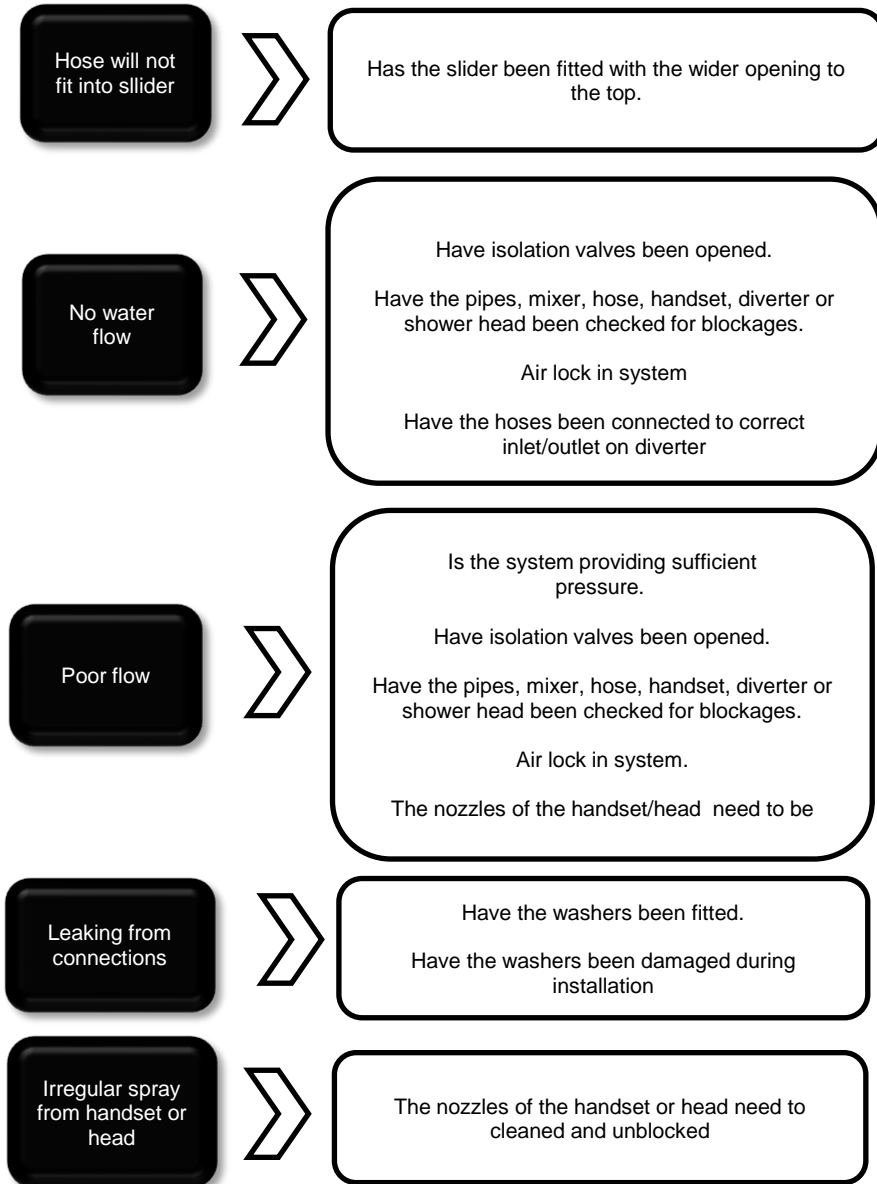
Hose will not fit into sllider

Has the slider been fitted with the wider opening to the top.

No water flow

Have isolation valves been opened.

Have the pipes, mixer, hose, handset, diverter or shower head been checked for blockages.

Air lock in system

Have the hoses been connected to correct inlet/outlet on diverter

Poor flow

Is the system providing sufficient pressure.

Have isolation valves been opened.

Have the pipes, mixer, hose, handset, diverter or shower head been checked for blockages.

Air lock in system.

The nozzles of the handset/head need to be

Leaking from connections

Have the washers been fitted.

Have the washers been damaged during installation

Irregular spray from handset or head

The nozzles of the handset or head need to cleaned and unblocked